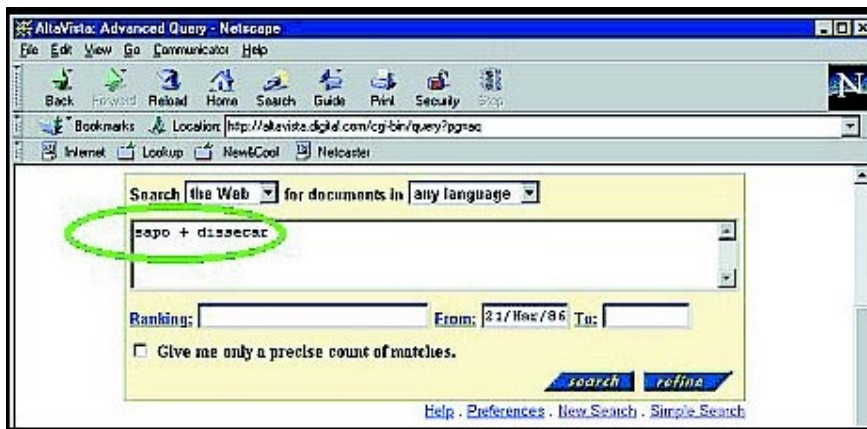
AltaVista: Advanced Query - Netscape

File Edit View Go Communicator Help

Back Forward Reload Home Search Guide Print Security Stop

Bookmarks Location: http://altavista.digital.com/cgi-bin/query?pg=aq

Internet Lookup New&Cool Netcaster

Search the Web for documents in any language

sapo + dissecar

Ranking: From: 21/Mar/86 To:

Give me only a precise count of matches.

search refine

Help . Preferences . New Search . Simple Search